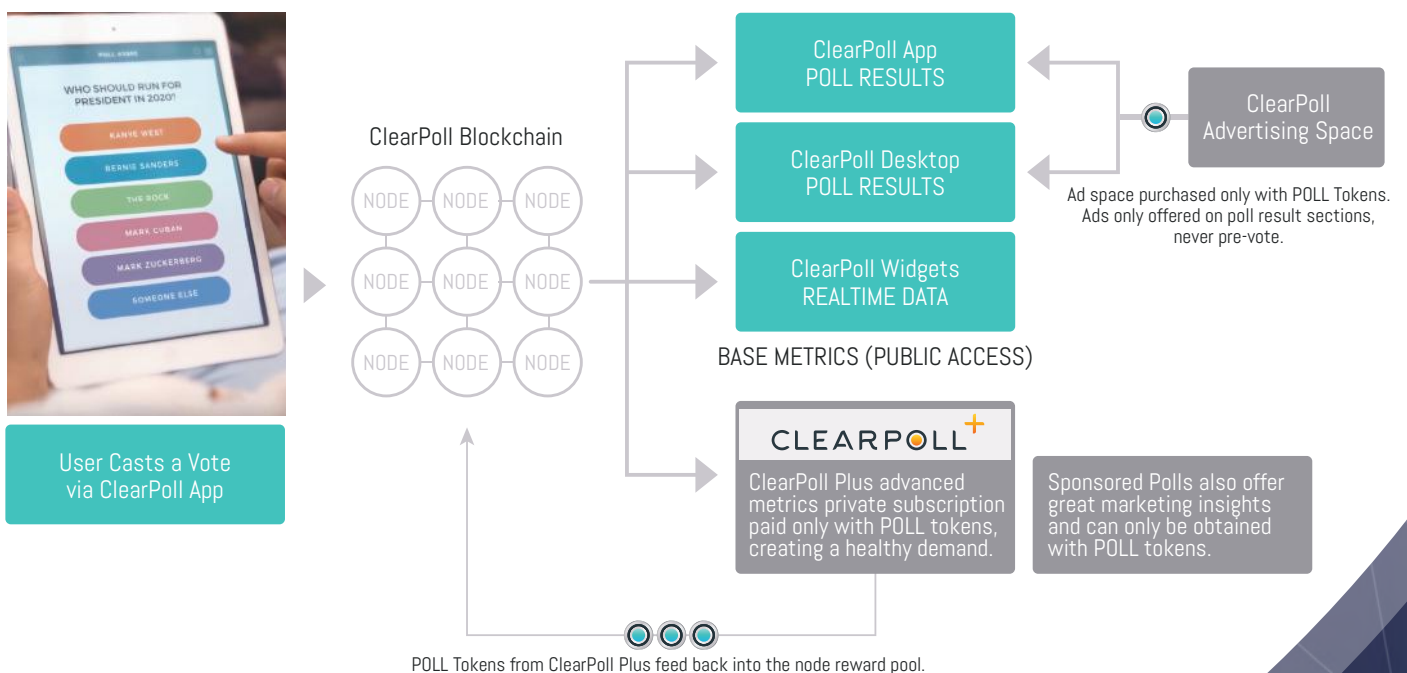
POLL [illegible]

WHO SHOULD RUN FOR PRESIDENT IN 2020?

KANYE WEST

BERNIE SANDERS

THE ROCK

MARK CUBAN

MARK ZUCKERBERG

SOMEONE ELSE

User Casts a Vote via ClearPoll App

ClearPoll Blockchain

| NODE | NODE | NODE |
|---|---|---|
| NODE | NODE | NODE |
| NODE | NODE | NODE |

ClearPoll App POLL RESULTS

ClearPoll Desktop POLL RESULTS

ClearPoll Widgets REALTIME DATA

BASE METRICS (PUBLIC ACCESS)

ClearPoll Advertising Space

Ad space purchased only with POLL Tokens. Ads only offered on poll result sections, never pre-vote.

CLEARPOLL+

ClearPoll Plus advanced metrics private subscription paid only with POLL tokens, creating a healthy demand.

Sponsored Polls also offer great marketing insights and can only be obtained with POLL tokens.

POLL Tokens from ClearPoll Plus feed back into the node reward pool.